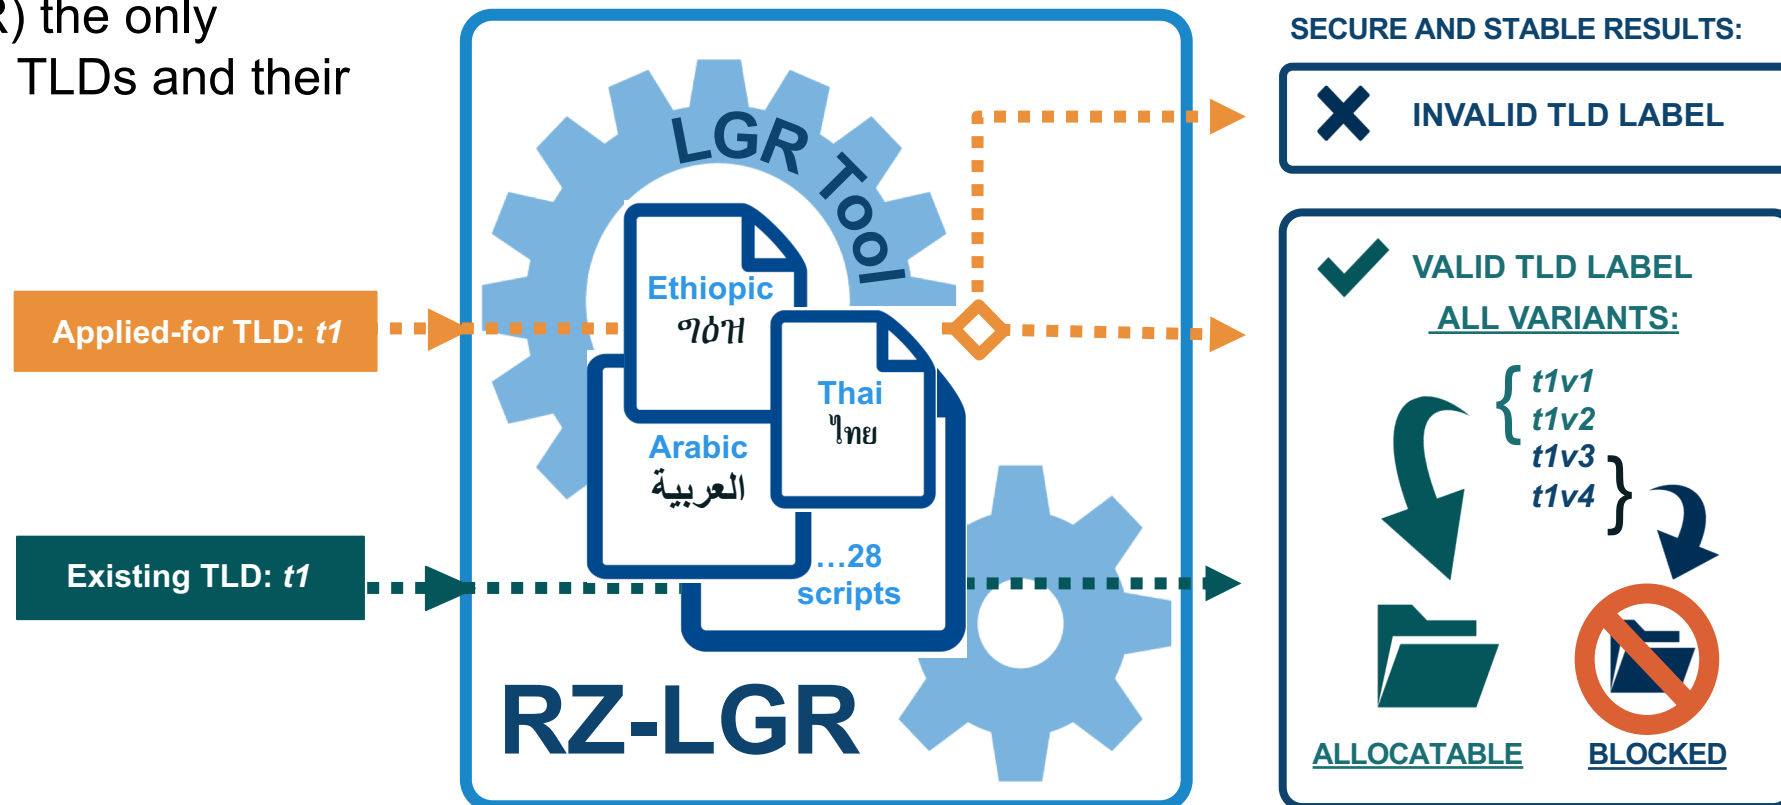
R) the only
TLDs and their

Applied-for TLD: *t1*

Existing TLD: *t1*

LGR Tool

Ethiopic
ግዕዝ

Thai
ไทย

Arabic
العربية

...28 scripts

RZ-LGR

SECURE AND STABLE RESULTS:

INVALID TLD LABEL

VALID TLD LABEL
ALL VARIANTS:

*t1v1*
*t1v2*
*t1v3*
*t1v4*

ALLOCATABLE

BLOCKED